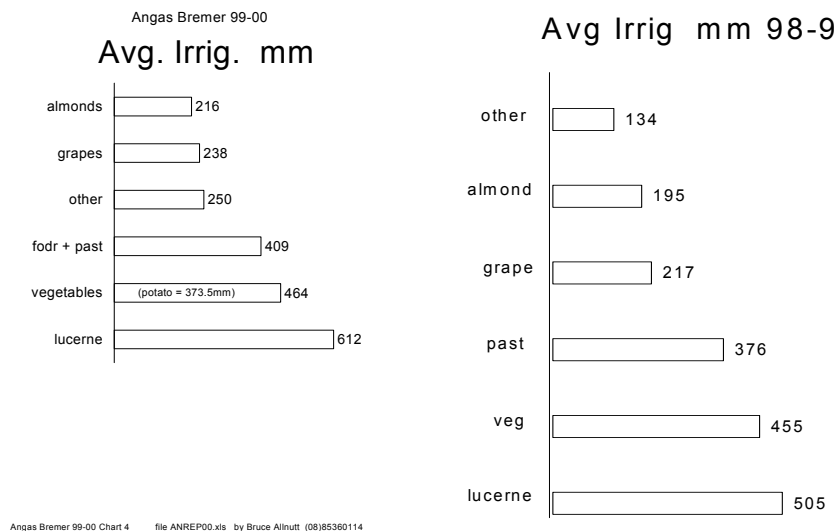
Angas Bremer 99-00

Avg. Irrig. mm

almonds 216
grapes 238
other 250
fodr + past 409
vegetables (potato = 373.5mm) 464
lucerne 612

Avg Irrig mm 98-9

other 134
almond 195
grape 217
past 376
veg 455
lucerne 505

Angas Bremer 99-00 Chart 4 file ANREP00.xls by Bruce Allnutt (08)85360114